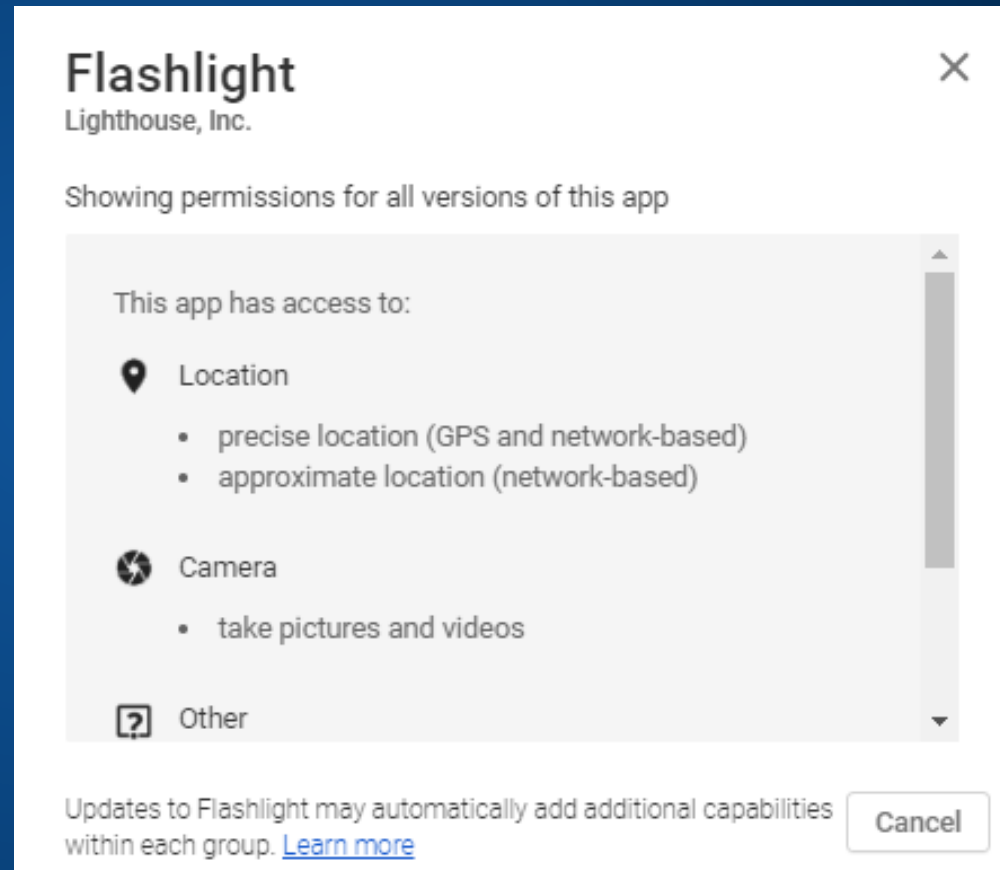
Flashlight
Lighthouse, Inc.

×

Showing permissions for all versions of this app

This app has access to:

Location

- precise location (GPS and network-based)
- approximate location (network-based)

Camera

- take pictures and videos

Other

Updates to Flashlight may automatically add additional capabilities within each group. Learn more

Cancel